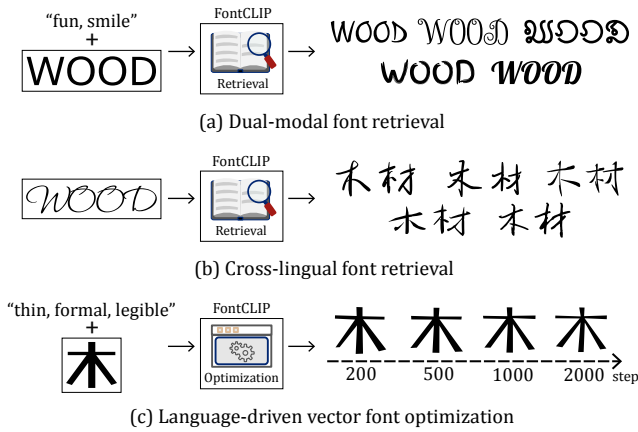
"fun, smile"
+
WOOD

FontCLIP
Retrieval

WOOD WOOD WOOD
WOOD WOOD

(a) Dual-modal font retrieval

WOOD

FontCLIP
Retrieval

木材 木材 木材
木材 木材

(b) Cross-lingual font retrieval

"thin, formal, legible"
+
木

FontCLIP
Optimization

木 木 木 木
200 500 1000 2000 step

(c) Language-driven vector font optimization